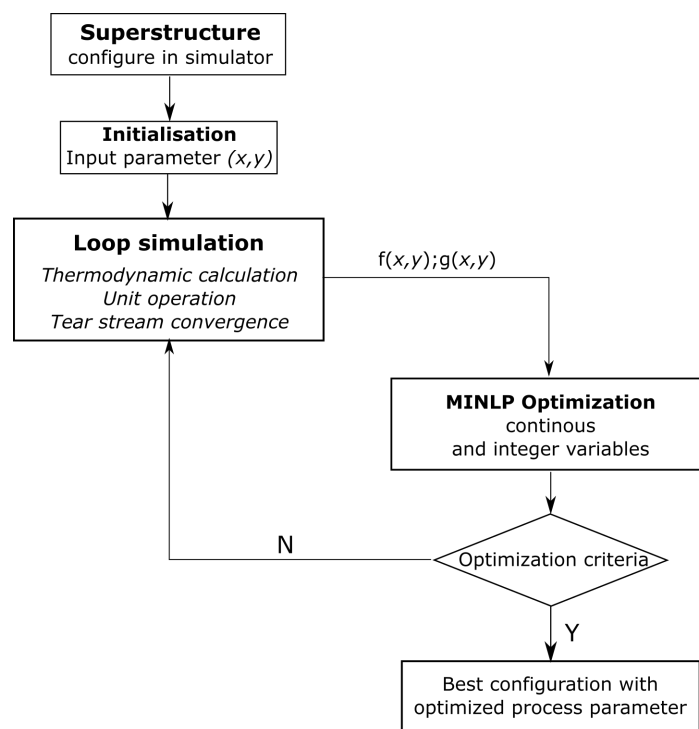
**Superstructure**
configure in simulator

**Initialisation**
Input parameter *(x,y)*

**Loop simulation**
*Thermodynamic calculation*
*Unit operation*
*Tear stream convergence*

f(*x*,*y*);g(*x*,*y*)

**MINLP Optimization**
continous
and integer variables

N

Optimization criteria

Y

Best configuration with
optimized process parameter